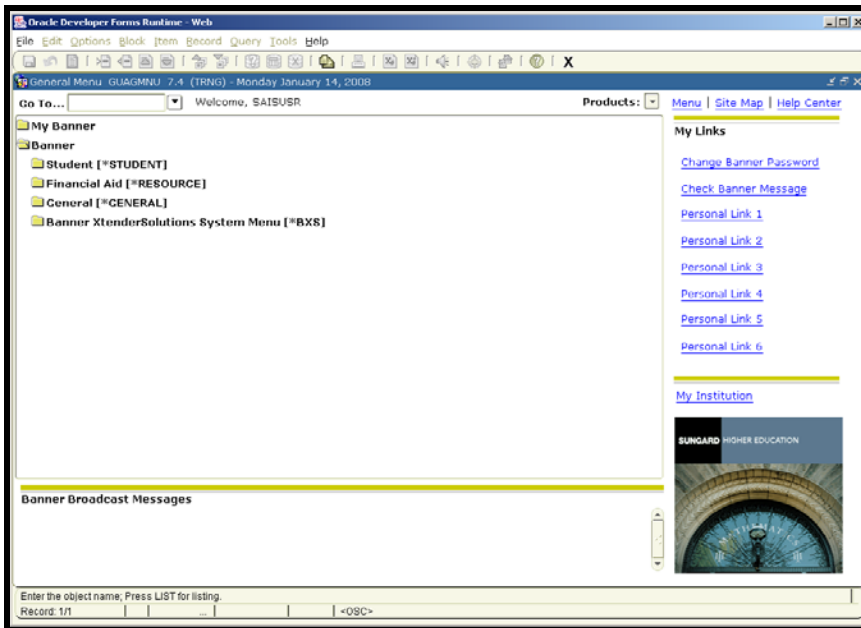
Oracle Developer Forms Runtime - Web

File Edit Options Block Item Record Query Tools Help

X

General Menu GUAGMNU 7.4 (TRNG) - Monday January 14, 2008

Go To... Welcome, SAISUSR

Products:

Menu | Site Map | Help Center

My Banner
Banner
Student [*STUDENT]
Financial Aid [*RESOURCE]
General [*GENERAL]
Banner XtenderSolutions System Menu [*BXS]

My Links

Change Banner Password

Check Banner Message

Personal Link 1

Personal Link 2

Personal Link 3

Personal Link 4

Personal Link 5

Personal Link 6

My Institution

SUNGARD HIGHER EDUCATION

Banner Broadcast Messages

Enter the object name; Press LIST for listing.

Record: 1/1 ... <OSC>